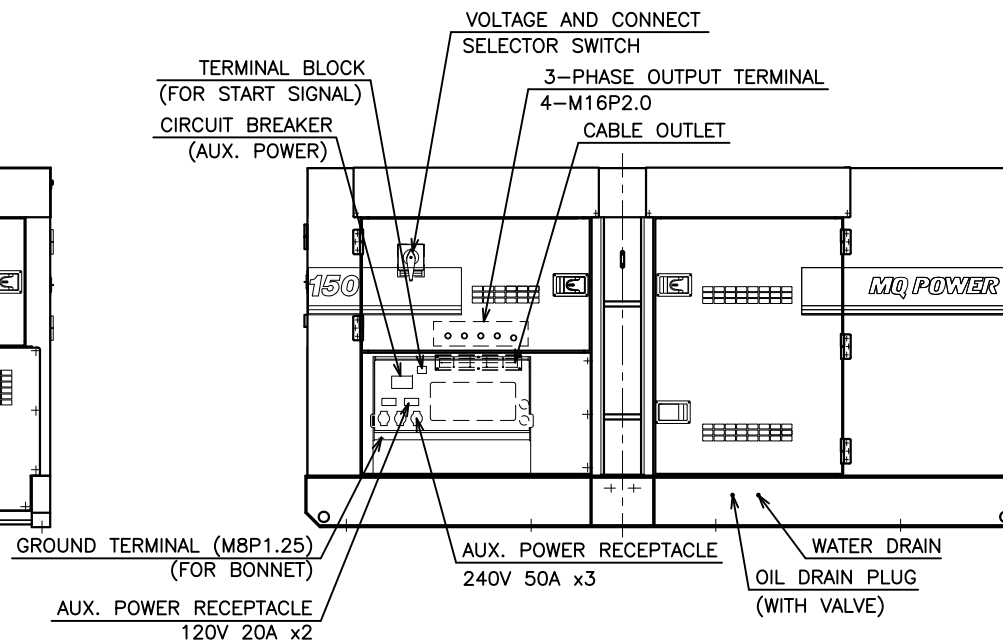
VOLTAGE AND CONNECT
SELECTOR SWITCH

TERMINAL BLOCK
(FOR START SIGNAL)

3–PHASE OUTPUT TERMINAL
4–M16P2.0

CIRCUIT BREAKER
(AUX. POWER)

CABLE OUTLET

150

MQ POWER

GROUND TERMINAL (M8P1.25)
(FOR BONNET)

AUX. POWER RECEPTACLE
240V 50A x3

WATER DRAIN

OIL DRAIN PLUG
(WITH VALVE)

AUX. POWER RECEPTACLE
120V 20A x2